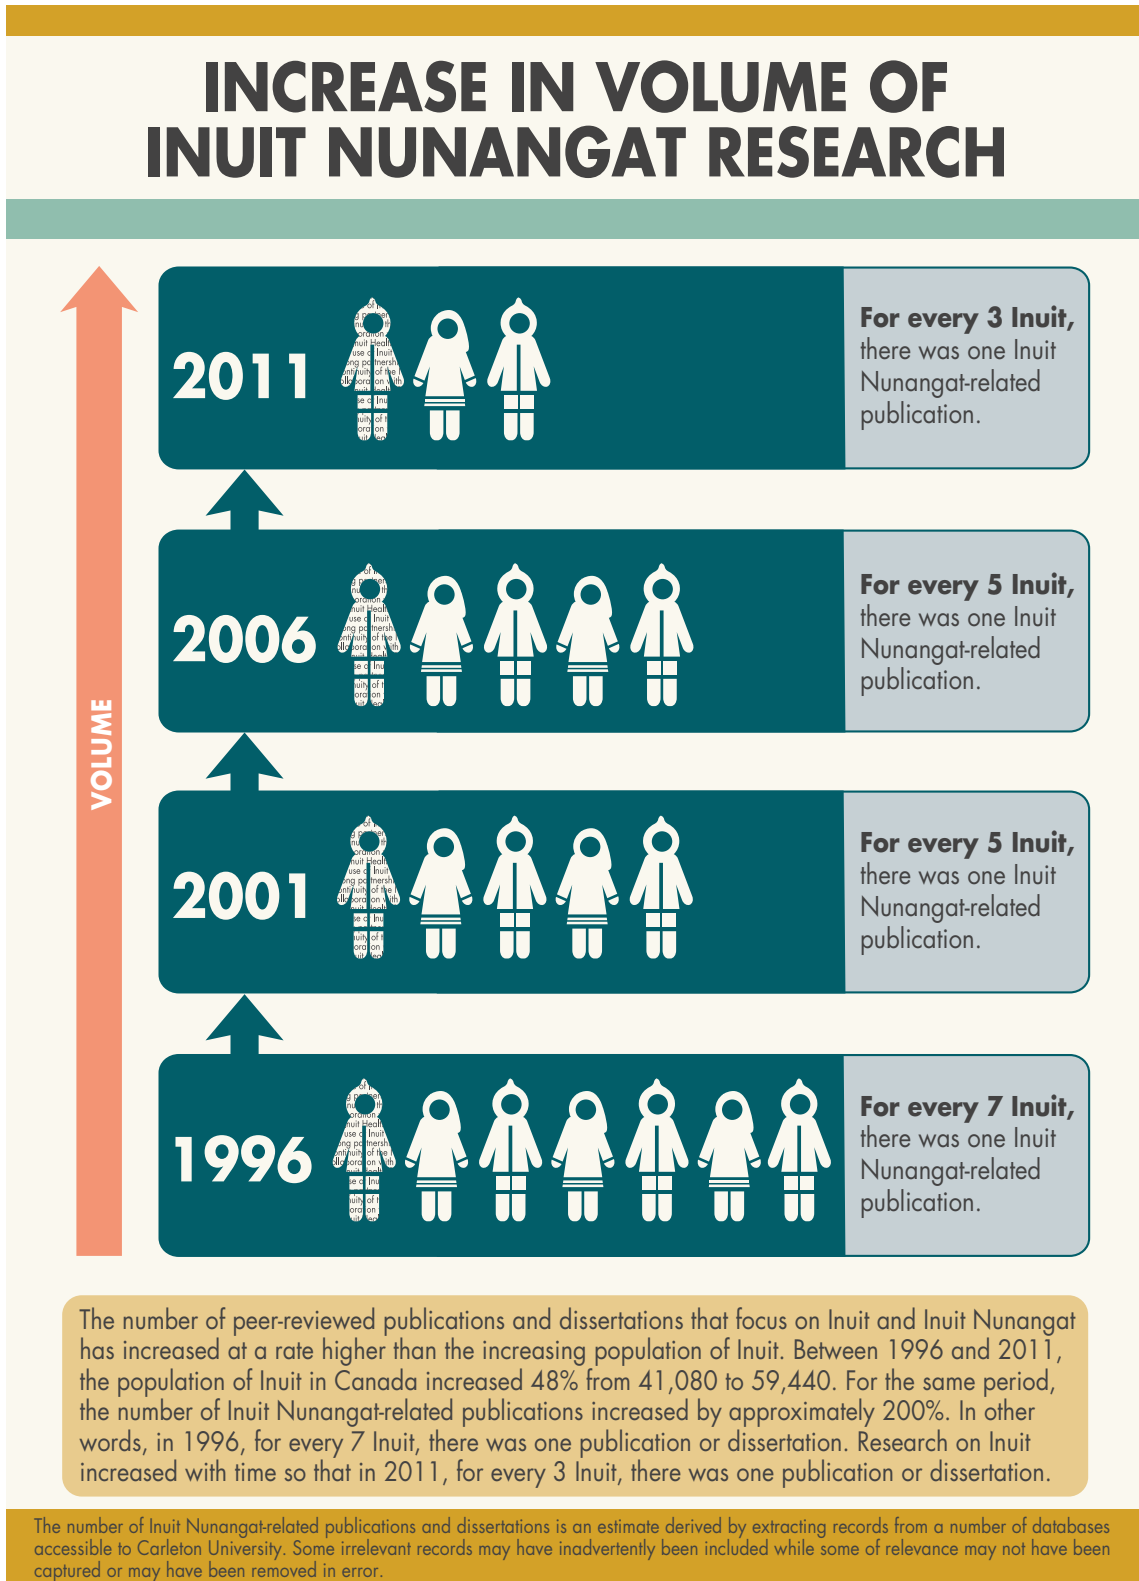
INCREASE IN VOLUME OF INUIT NUNANGAT RESEARCH

VOLUME

2011

For every 3 Inuit, there was one Inuit Nunangat-related publication.

2006

For every 5 Inuit, there was one Inuit Nunangat-related publication.

2001

For every 5 Inuit, there was one Inuit Nunangat-related publication.

1996

For every 7 Inuit, there was one Inuit Nunangat-related publication.

The number of peer-reviewed publications and dissertations that focus on Inuit and Inuit Nunangat has increased at a rate higher than the increasing population of Inuit. Between 1996 and 2011, the population of Inuit in Canada increased 48% from 41,080 to 59,440. For the same period, the number of Inuit Nunangat-related publications increased by approximately 200%. In other words, in 1996, for every 7 Inuit, there was one publication or dissertation. Research on Inuit increased with time so that in 2011, for every 3 Inuit, there was one publication or dissertation.

The number of Inuit Nunangat-related publications and dissertations is an estimate derived by extracting records from a number of databases accessible to Carleton University. Some irrelevant records may have inadvertently been included while some of relevance may not have been captured or may have been removed in error.